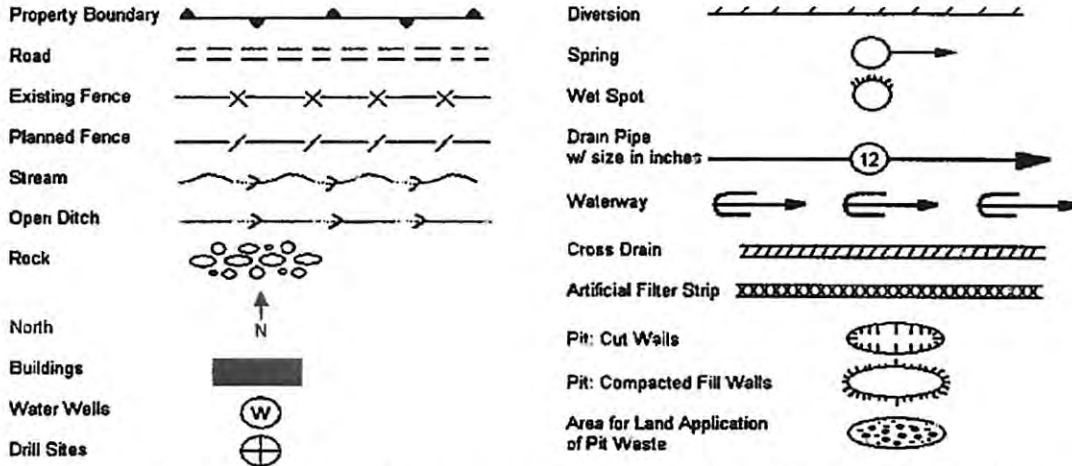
Property Boundary

Road

Existing Fence

Planned Fence

Stream

Open Ditch

Rock

N

North

Buildings

Water Wells

W

Drill Sites

Diversion

Spring

Wet Spot

Drain Pipe
w/ size in inches

12

Waterway

Cross Drain

Artificial Filter Strip

Pit: Cut Walls

Pit: Compacted Fill Walls

Area for Land Application of Pit Waste